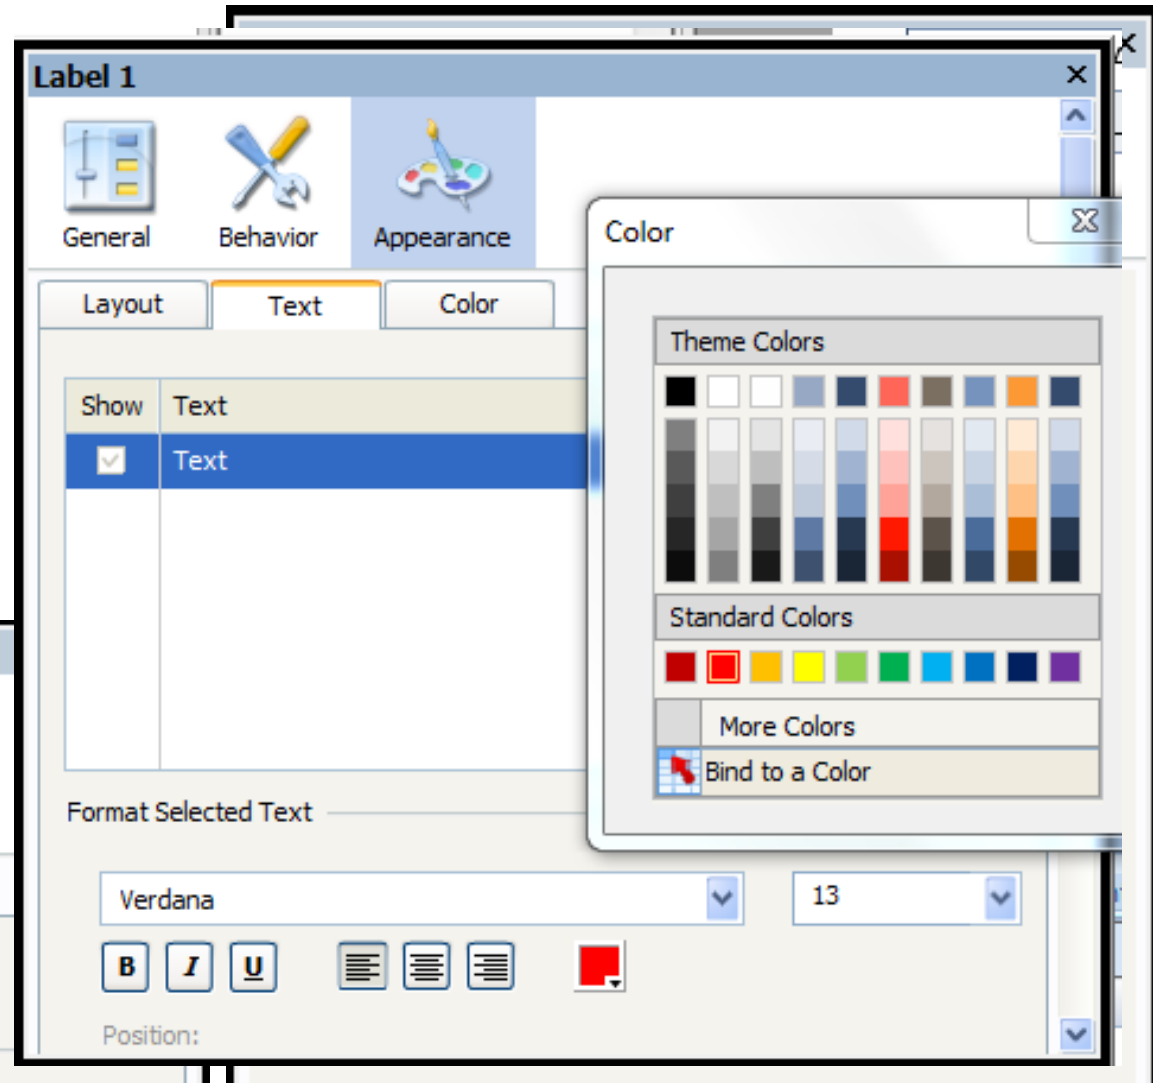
Label 1

General

Behavior

Appearance

Layout

Text

Color

| Show | Text |
|---|---|
| | Text |

Format Selected Text

Verdana

13

B

I

U

Position:

Color

Theme Colors

Standard Colors

More Colors

Bind to a Color